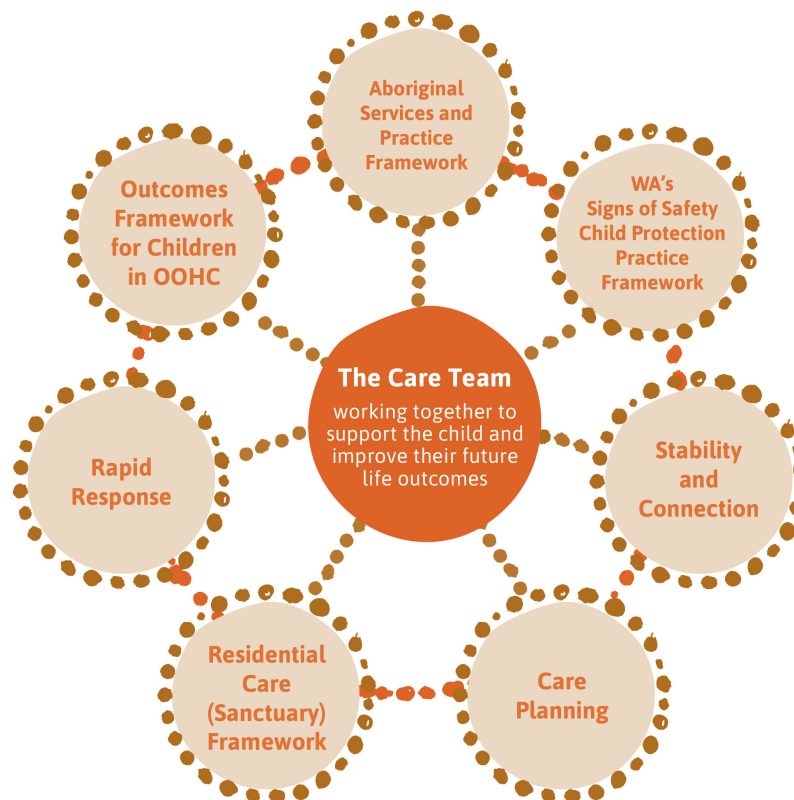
Aboriginal Services and Practice Framework

WA's Signs of Safety Child Protection Practice Framework

Stability and Connection

Care Planning

Residential Care (Sanctuary) Framework

Rapid Response

Outcomes Framework for Children in OOHC

The Care Team

working together to support the child and improve their future life outcomes